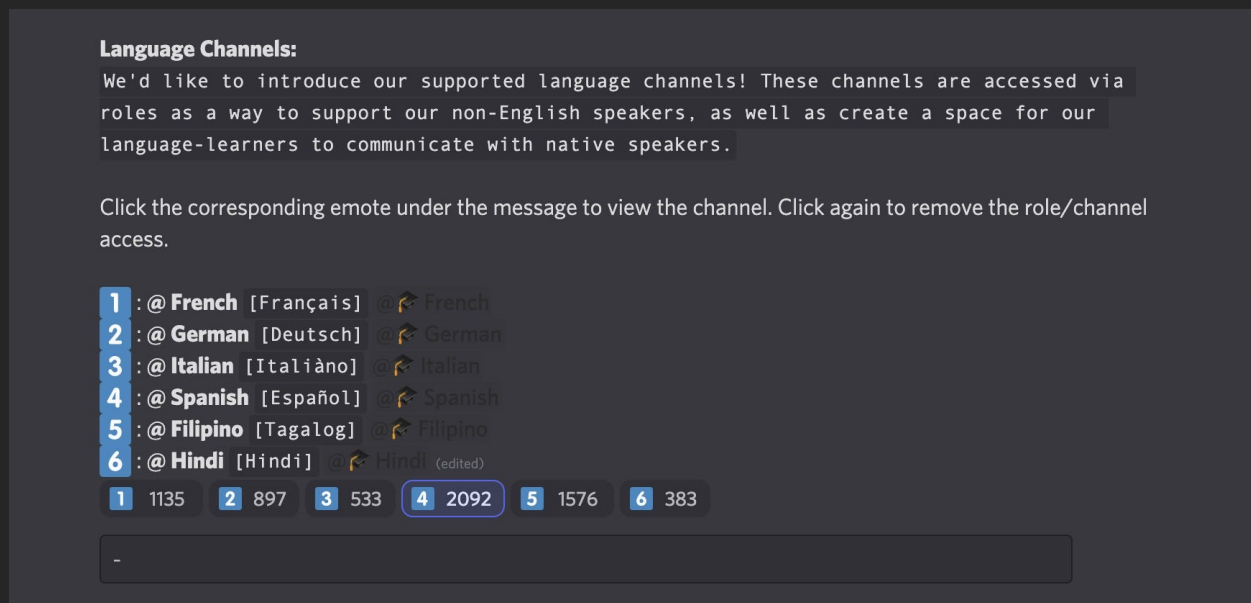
**Language Channels:**
We'd like to introduce our supported language channels! These channels are accessed via roles as a way to support our non-English speakers, as well as create a space for our language-learners to communicate with native speakers.

Click the corresponding emote under the message to view the channel. Click again to remove the role/channel access.

1 : @ French [Français] @ French
2 : @ German [Deutsch] @ German
3 : @ Italian [Italiàno] @ Italian
4 : @ Spanish [Español] @ Spanish
5 : @ Filipino [Tagalog] @ Filipino
6 : @ Hindi [Hindi] @ Hindi (edited)

1 1135 2 897 3 533 4 2092 5 1576 6 383

-